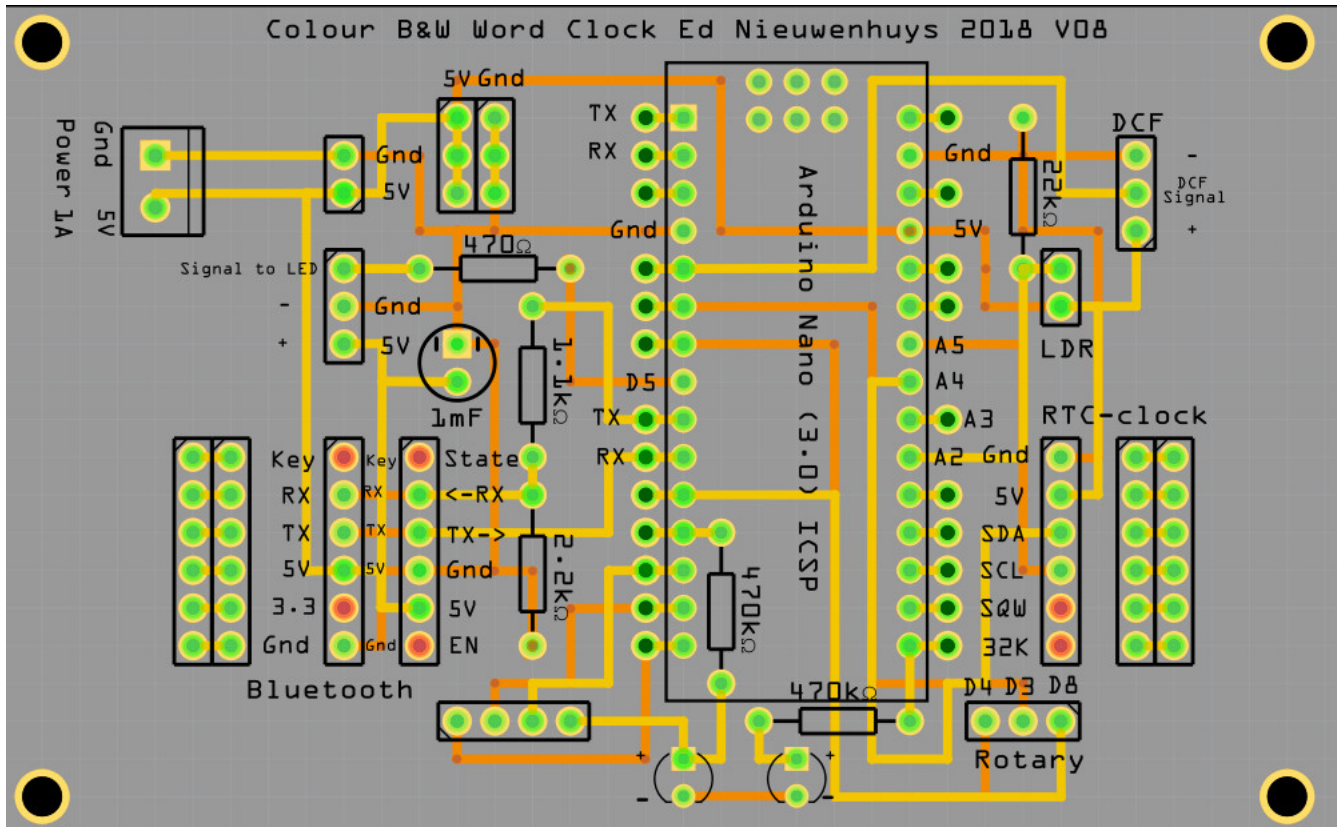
Colour B&W Word Clock Ed Nieuwenhuys 2018 V08

Power 1A
Gnd
5V

Gnd
5V

5V Gnd

TX
RX
Gnd

Arduino Nano (3.0) ICSP

Gnd
5V

DCF
-
DCF Signal
+

22kΩ

Signal to LED
-
+
Gnd
5V

470Ω

1mF

1.1kΩ

D5
TX
RX

A5
A4
A3
A2

LDR

RTC-clock
Gnd
5V
SDA
SCL
SQW
32K

Key
RX
TX
5V
3.3
Gnd

Key
RX
TX
5V
Gnd

State
<-RX
TX->
Gnd
5V
EN

2.2kΩ

470kΩ

Bluetooth

470kΩ

D4 D3 D8
Rotary

+
-
+
-